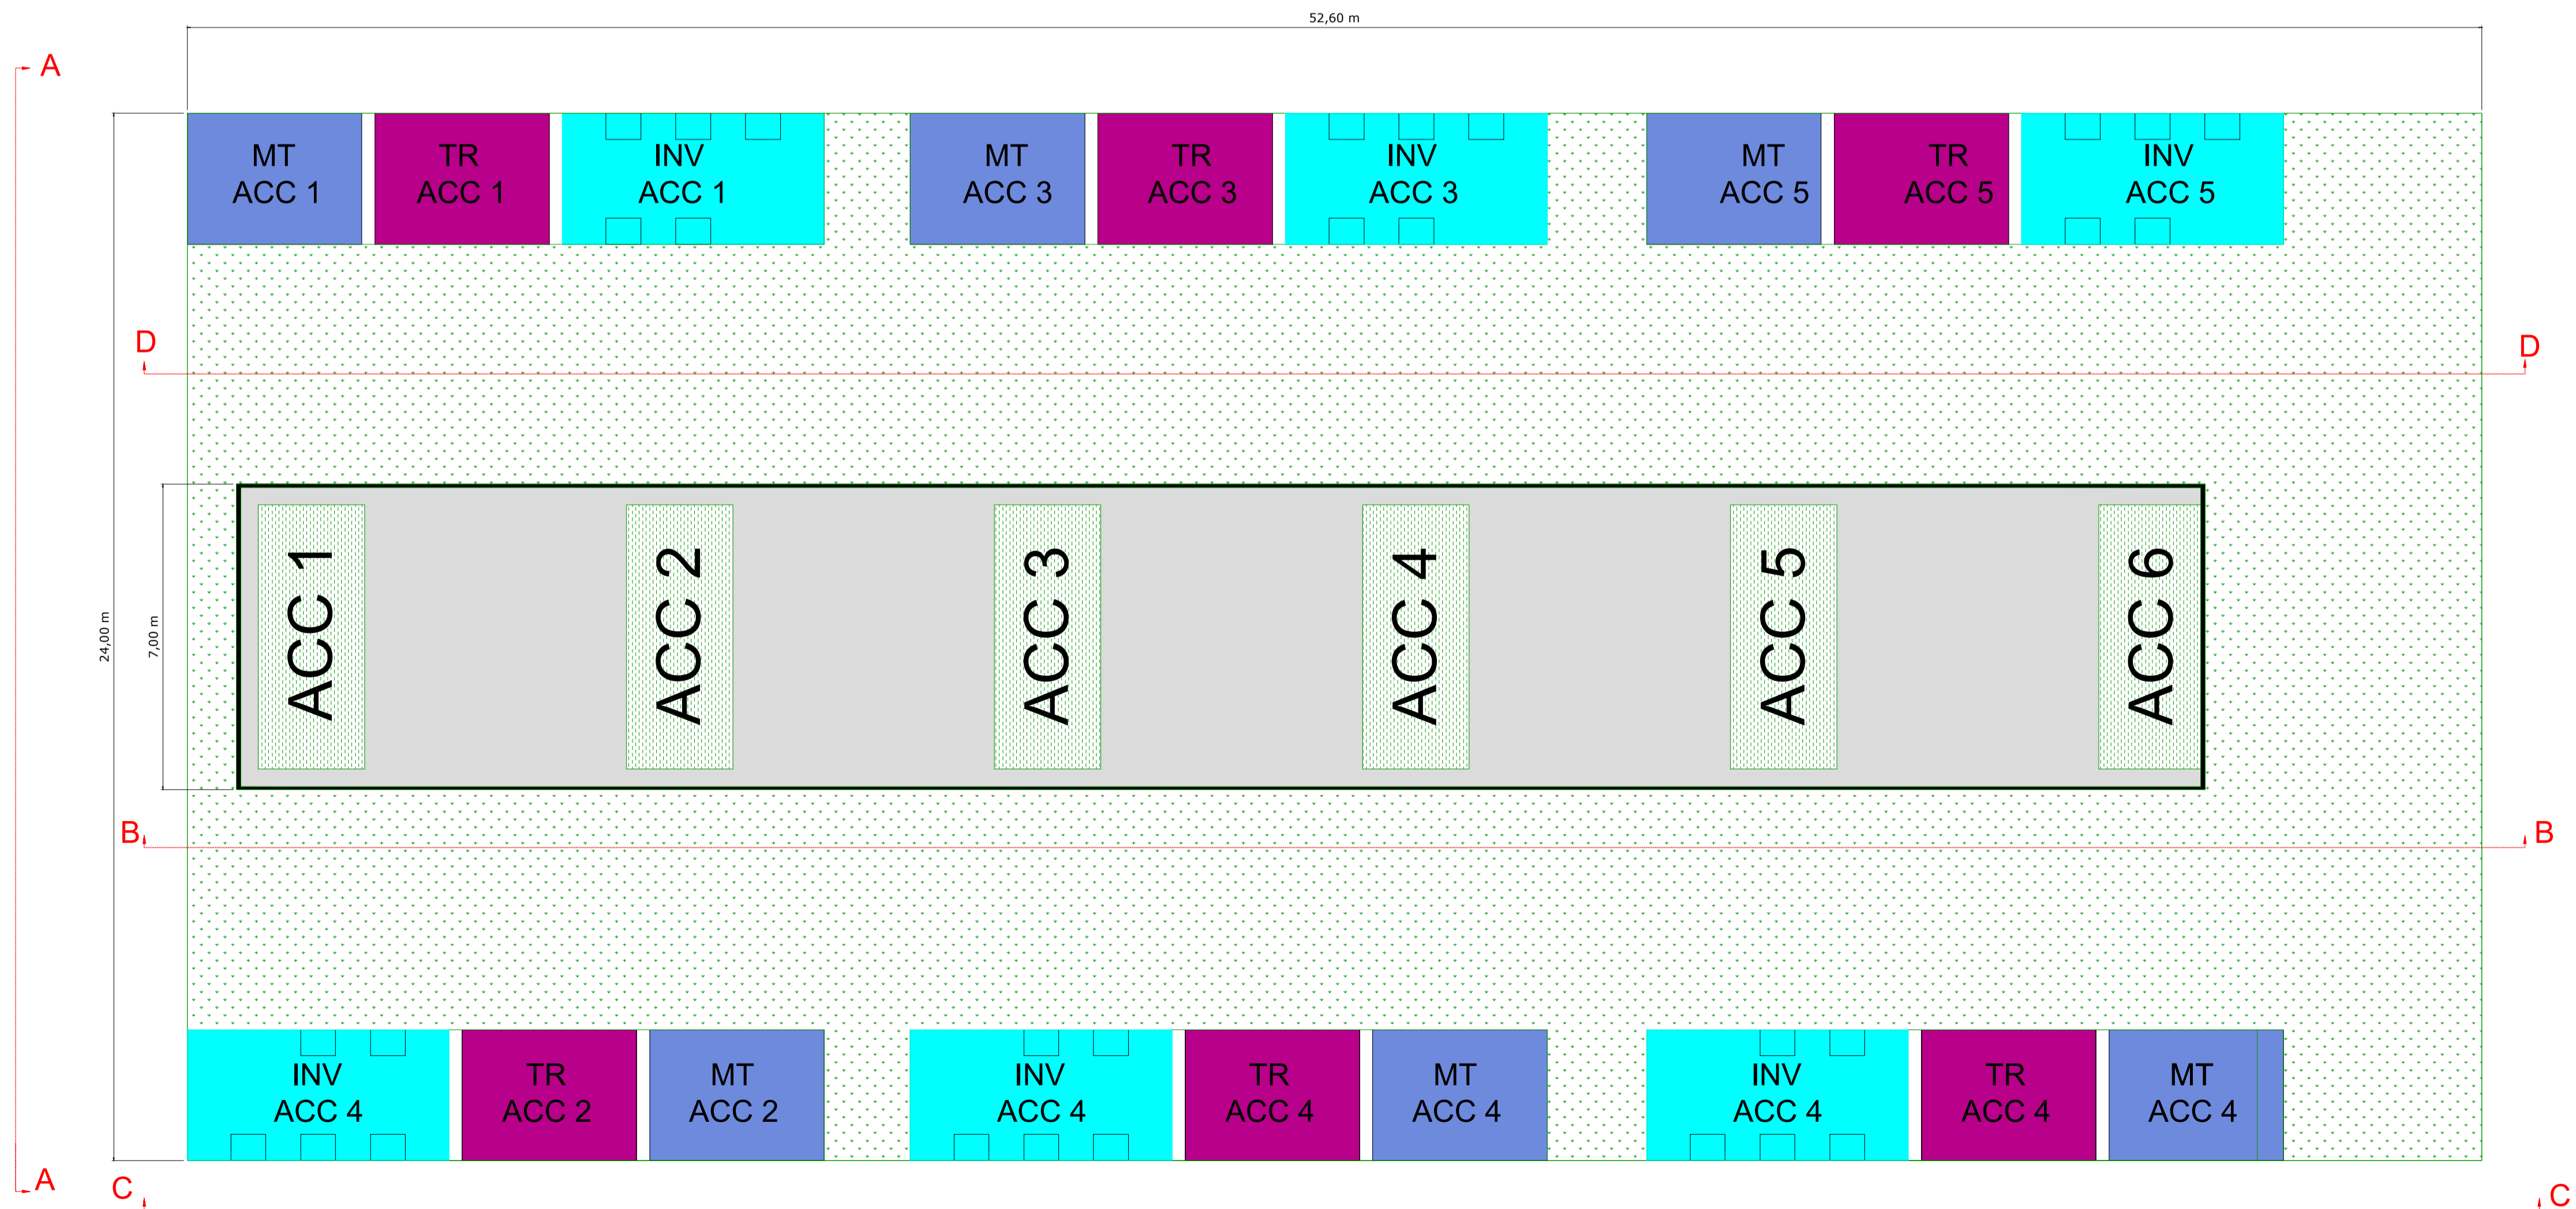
52,60 m

A

MT
ACC 1

TR
ACC 1

INV
ACC 1

MT
ACC 3

TR
ACC 3

INV
ACC 3

MT
ACC 5

TR
ACC 5

INV
ACC 5

D

D

24,00 m

7,00 m

ACC 1

ACC 2

ACC 3

ACC 4

ACC 5

ACC 6

B

B

INV
ACC 4

TR
ACC 2

MT
ACC 2

INV
ACC 4

TR
ACC 4

MT
ACC 4

INV
ACC 4

TR
ACC 4

MT
ACC 4

A

C

C